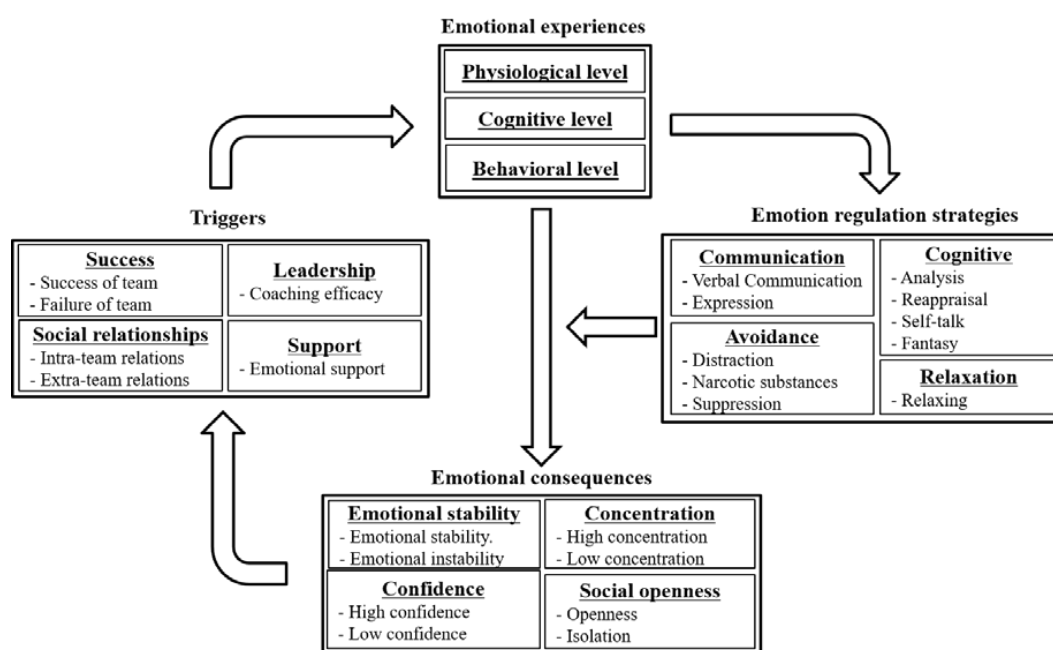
Emotional experiences

Physiological level

Cognitive level

Behavioral level

Triggers

Success
- Success of team
- Failure of team

Leadership
- Coaching efficacy

Social relationships
- Intra-team relations
- Extra-team relations

Support
- Emotional support

Emotion regulation strategies

Communication
- Verbal Communication
- Expression

Cognitive
- Analysis
- Reappraisal
- Self-talk
- Fantasy

Avoidance
- Distraction
- Narcotic substances
- Suppression

Relaxation
- Relaxing

Emotional consequences

Emotional stability
- Emotional stability.
- Emotional instability

Concentration
- High concentration
- Low concentration

Confidence
- High confidence
- Low confidence

Social openness
- Openness
- Isolation